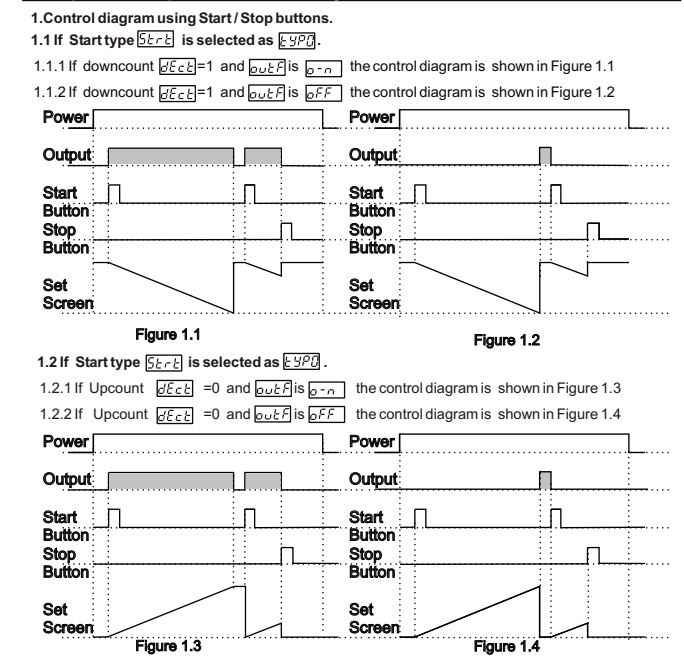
1.Control diagram using Start / Stop buttons.

1.1 If Start type StrT is selected as tYP0.

1.1.1 If downcount dEcT=1 and outF is o-n the control diagram is shown in Figure 1.1

1.1.2 If downcount dEcT=1 and outF is oFF the control diagram is shown in Figure 1.2

Power

Output

Start Button

Stop Button

Set Screen

Figure 1.1

Power

Output

Start Button

Stop Button

Set Screen

Figure 1.2

1.2 If Start type StrT is selected as tYP0.

1.2.1 If Upcount dEcT =0 and outF is o-n the control diagram is shown in Figure 1.3

1.2.2 If Upcount dEcT =0 and outF is oFF the control diagram is shown in Figure 1.4

Power

Output

Start Button

Stop Button

Set Screen

Figure 1.3

Power

Output

Start Button

Stop Button

Set Screen

Figure 1.4